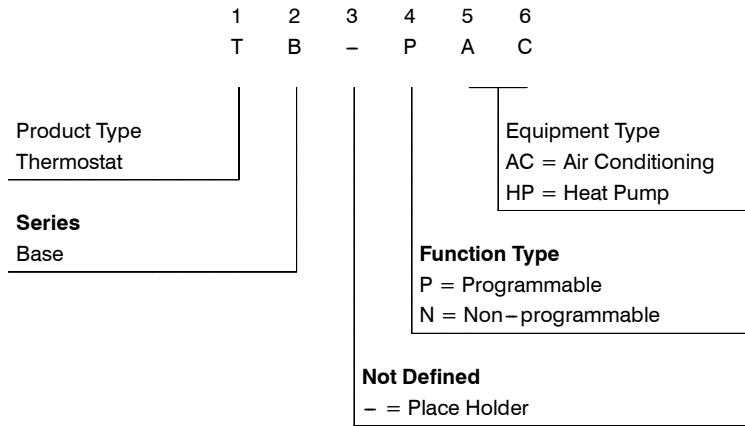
1 2 3 4 5 6
T B – P A C

Product Type
Thermostat

**Series**
Base

Equipment Type
AC = Air Conditioning
HP = Heat Pump

**Function Type**
P = Programmable
N = Non–programmable

**Not Defined**
– = Place Holder